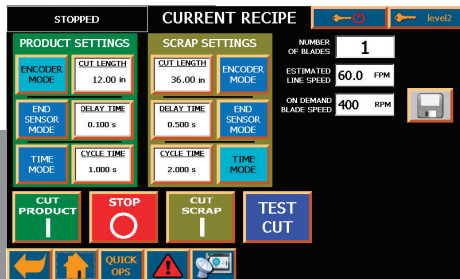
STOPPED

CURRENT RECIPE

level2

PRODUCT SETTINGS

ENCODER MODE

CUT LENGTH
12.00 in

END SENSOR MODE

DELAY TIME
0.100 s

TIME MODE

CYCLE TIME
1.000 s

SCRAP SETTINGS

CUT LENGTH
36.00 in

ENCODER MODE

DELAY TIME
0.500 s

END SENSOR MODE

CYCLE TIME
2.000 s

TIME MODE

NUMBER OF BLADES
1

ESTIMATED LINE SPEED
60.0 FPM

ON DEMAND BLADE SPEED
400 RPM

CUT PRODUCT

STOP

CUT SCRAP

TEST CUT

QUICK OPS